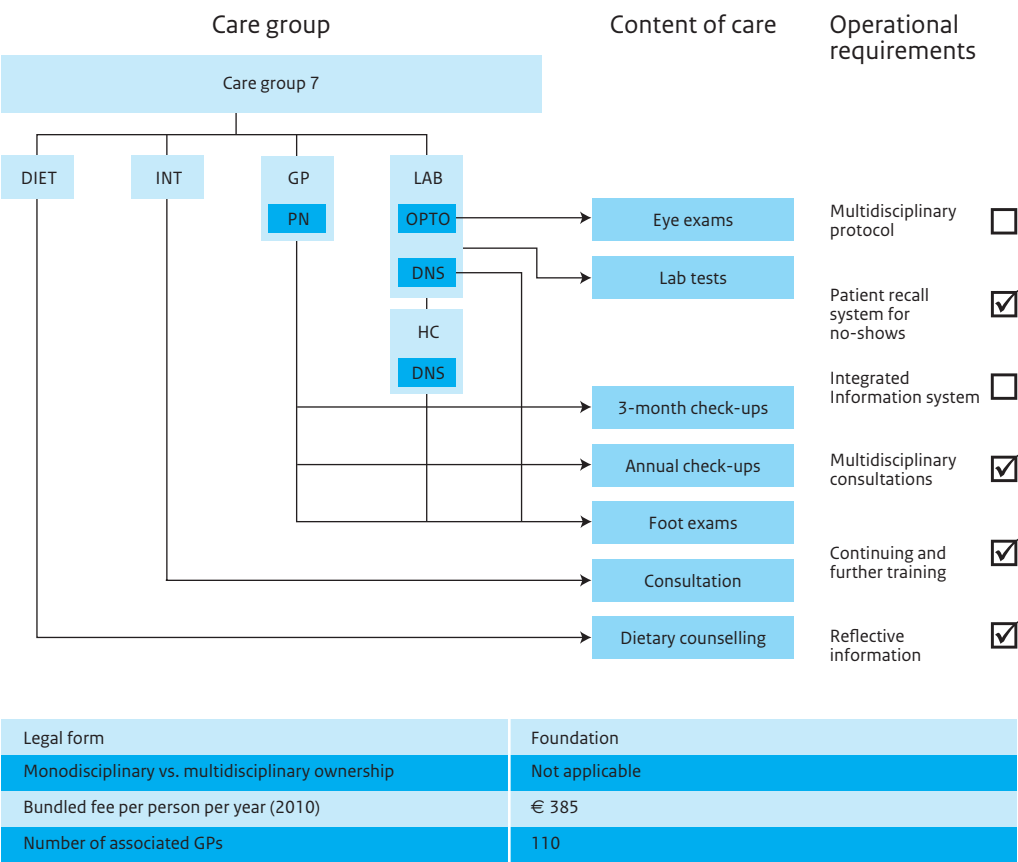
Care group

Content of care

Operational requirements

Care group 7

DIET

INT

GP

PN

LAB

OPTO

DNS

HC

DNS

Eye exams

Lab tests

3-month check-ups

Annual check-ups

Foot exams

Consultation

Dietary counselling

Multidisciplinary protocol ☐

Patient recall system for no-shows ☑

Integrated Information system ☐

Multidisciplinary consultations ☑

Continuing and further training ☑

Reflective information ☑

| Legal form | Foundation |
|---|---|
| Monodisciplinary vs. multidisciplinary ownership | Not applicable |
| Bundled fee per person per year (2010) | € 385 |
| Number of associated GPs | 110 |